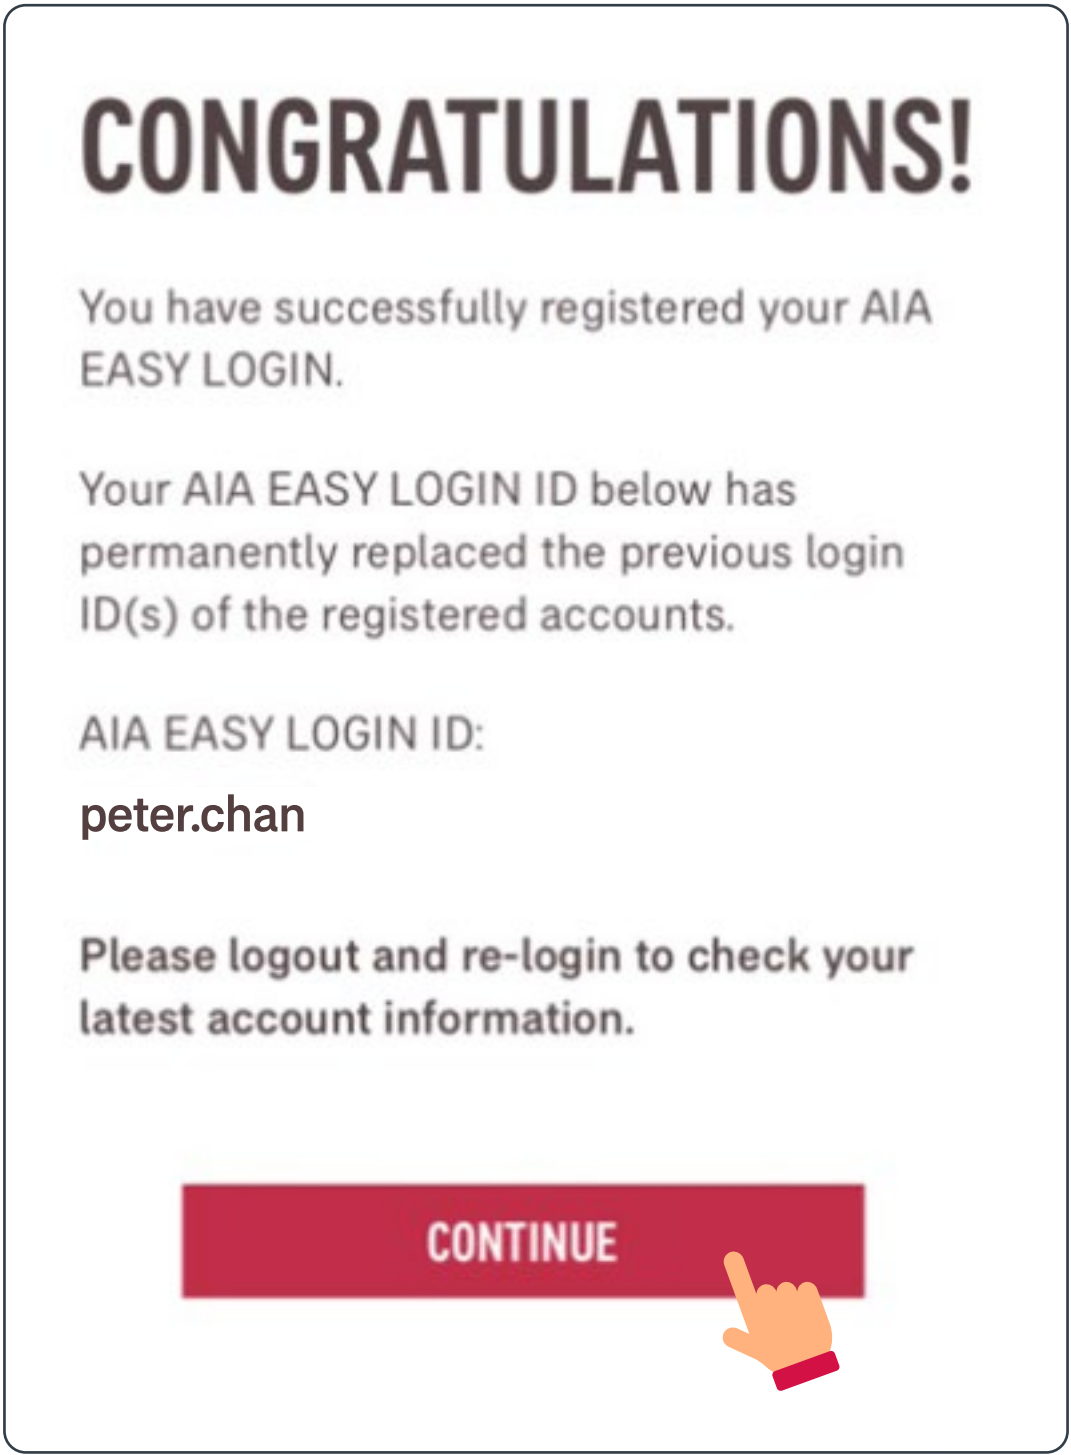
CONGRATULATIONS!

You have successfully registered your AIA EASY LOGIN.

Your AIA EASY LOGIN ID below has permanently replaced the previous login ID(s) of the registered accounts.

AIA EASY LOGIN ID:

peter.chan

Please logout and re-login to check your latest account information.

CONTINUE